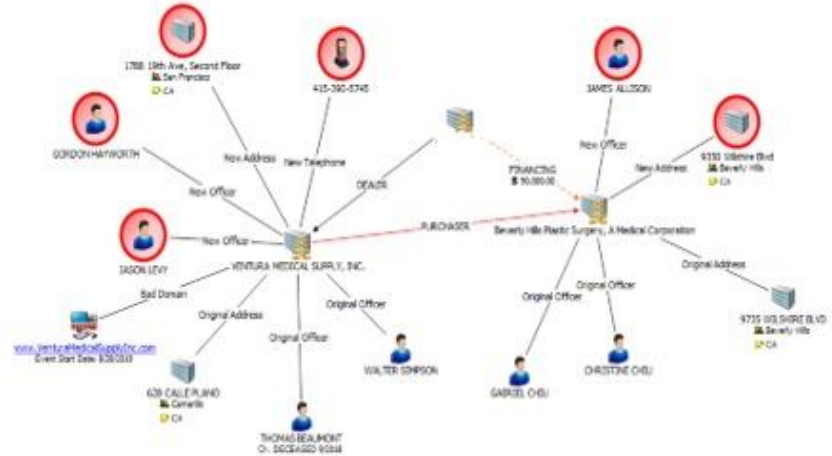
1788 19th Ave, Second Floor
San Francisco
CA

415-390-5745

GORDON HAYWORTH

New Officer

New Address

New Telephone

DEALER

JASON LEVY

New Officer

VENTURA MEDICAL SUPPLY, INC.

Bad Domain

www.VenturaMedicalSupplyInc.com
Event Start Date: 8/26/2010

Original Address

628 CALLE PLANO
Camarillo
CA

Original Officer

THOMAS BEAUMONT
Ct: DECEASED 9/2010

Original Officer

WALTER SIMPSON

PURCHASER

FINANCING
$ 90,000.00

JAMES ALLISON

New Officer

New Address

9350 Wilshire Blvd
Beverly Hills
CA

Beverly Hills Plastic Surgery, A Medical Corporation

Original Officer

GABRIEL CHEU

Original Officer

CHRISTINE CHEU

Original Address

9735 WILSHIRE BLVD
Beverly Hills
CA